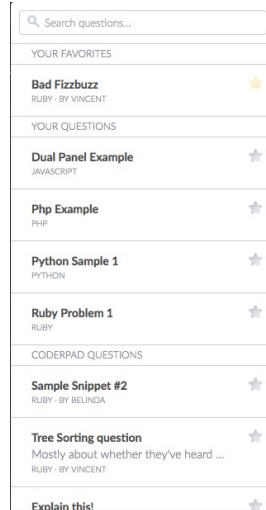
Search questions...

YOUR FAVORITES

Bad Fizzbuzz
RUBY · BY VINCENT

YOUR QUESTIONS

Dual Panel Example
JAVASCRIPT

Php Example
PHP

Python Sample 1
PYTHON

Ruby Problem 1
RUBY

CODERPAD QUESTIONS

Sample Snippet #2
RUBY · BY BELINDA

Tree Sorting question
Mostly about whether they've heard ...
RUBY · BY VINCENT

Explain this!